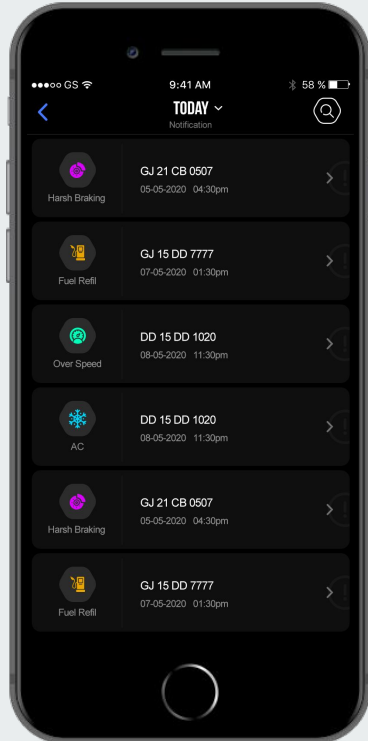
●●●○○ GS

9:41 AM

58 %

TODAY

Notification

Harsh Braking

GJ 21 CB 0507
05-05-2020 04:30pm

Fuel Refil

GJ 15 DD 7777
07-05-2020 01:30pm

Over Speed

DD 15 DD 1020
08-05-2020 11:30pm

AC

DD 15 DD 1020
08-05-2020 11:30pm

Harsh Braking

GJ 21 CB 0507
05-05-2020 04:30pm

Fuel Refil

GJ 15 DD 7777
07-05-2020 01:30pm